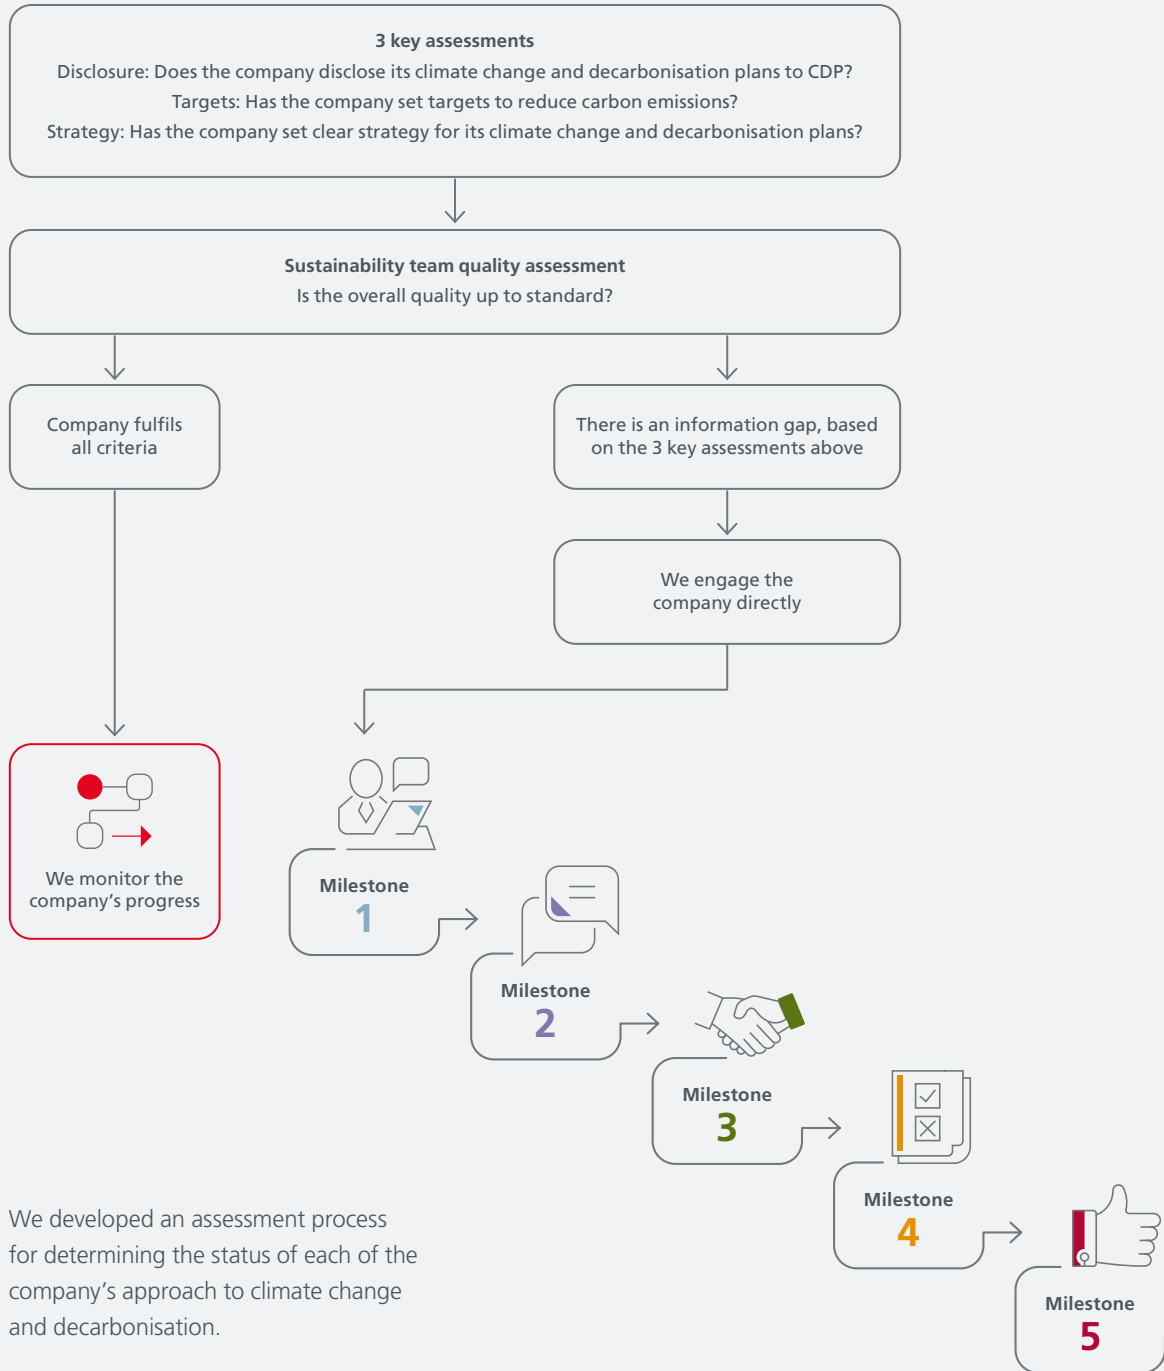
3 key assessments
Disclosure: Does the company disclose its climate change and decarbonisation plans to CDP?
Targets: Has the company set targets to reduce carbon emissions?
Strategy: Has the company set clear strategy for its climate change and decarbonisation plans?

Sustainability team quality assessment
Is the overall quality up to standard?

Company fulfils all criteria

There is an information gap, based on the 3 key assessments above

We engage the company directly

We monitor the company's progress

Milestone 1

Milestone 2

Milestone 3

Milestone 4

Milestone 5

We developed an assessment process for determining the status of each of the company's approach to climate change and decarbonisation.